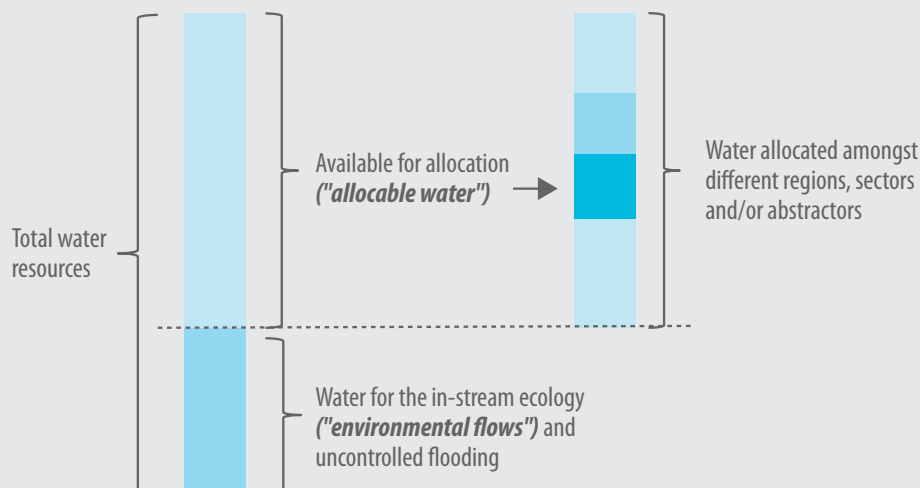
Total water resources

Available for allocation
("allocable water")

Water allocated amongst different regions, sectors and/or abstractors

Water for the in-stream ecology ("environmental flows") and uncontrolled flooding